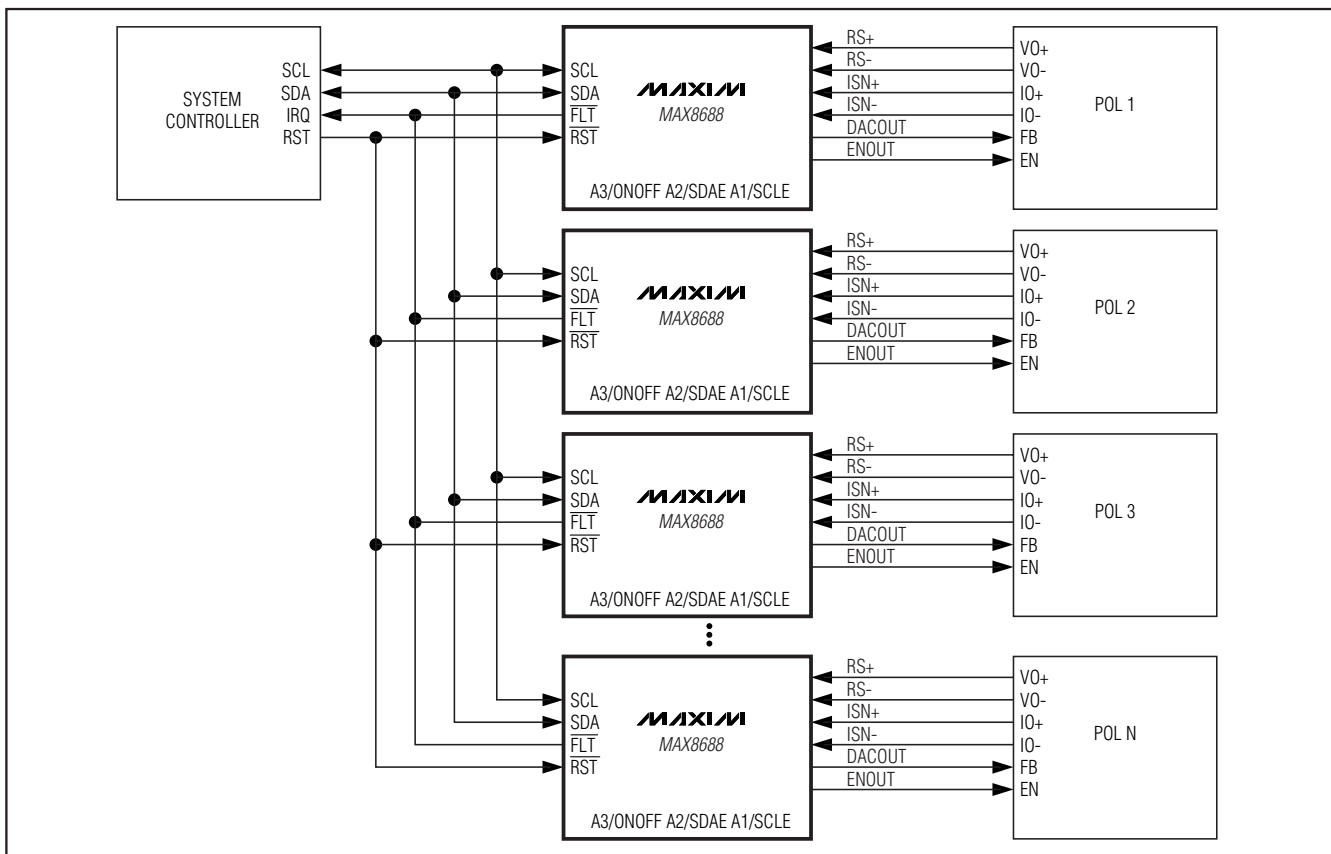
SYSTEM CONTROLLER
SCL
SDA
IRQ
RST

SCL
SDA
$\overline{FLT}$
$\overline{RST}$
MAXIM
MAX8688
A3/ONOFF A2/SDAE A1/SCLE
RS+
RS-
ISN+
ISN-
DACOUT
ENOUT
VO+
VO-
IO+
IO-
FB
EN
POL 1

SCL
SDA
$\overline{FLT}$
$\overline{RST}$
MAXIM
MAX8688
A3/ONOFF A2/SDAE A1/SCLE
RS+
RS-
ISN+
ISN-
DACOUT
ENOUT
VO+
VO-
IO+
IO-
FB
EN
POL 2

SCL
SDA
$\overline{FLT}$
$\overline{RST}$
MAXIM
MAX8688
A3/ONOFF A2/SDAE A1/SCLE
RS+
RS-
ISN+
ISN-
DACOUT
ENOUT
VO+
VO-
IO+
IO-
FB
EN
POL 3

SCL
SDA
$\overline{FLT}$
$\overline{RST}$
MAXIM
MAX8688
A3/ONOFF A2/SDAE A1/SCLE
RS+
RS-
ISN+
ISN-
DACOUT
ENOUT
VO+
VO-
IO+
IO-
FB
EN
POL N